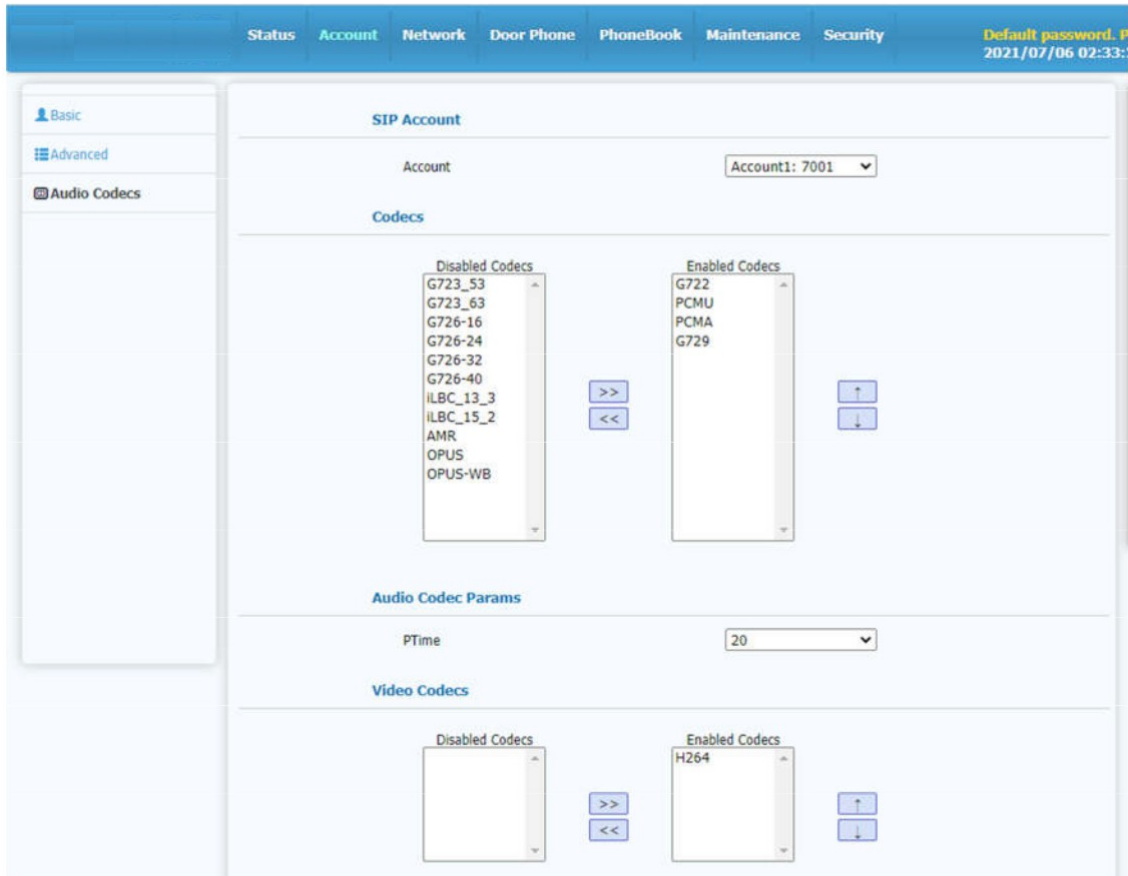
Status Account Network Door Phone PhoneBook Maintenance Security

Default password. P
2021/07/06 02:33:

Basic
Advanced
Audio Codecs

SIP Account

Account
Account1: 7001

Codecs

Disabled Codecs
G723_53
G723_63
G726-16
G726-24
G726-32
G726-40
iLBC_13_3
iLBC_15_2
AMR
OPUS
OPUS-WB

>>
<<

Enabled Codecs
G722
PCMU
PCMA
G729

↑
↓

Audio Codec Params

PTime
20

Video Codecs

Disabled Codecs

>>
<<

Enabled Codecs
H264

↑
↓